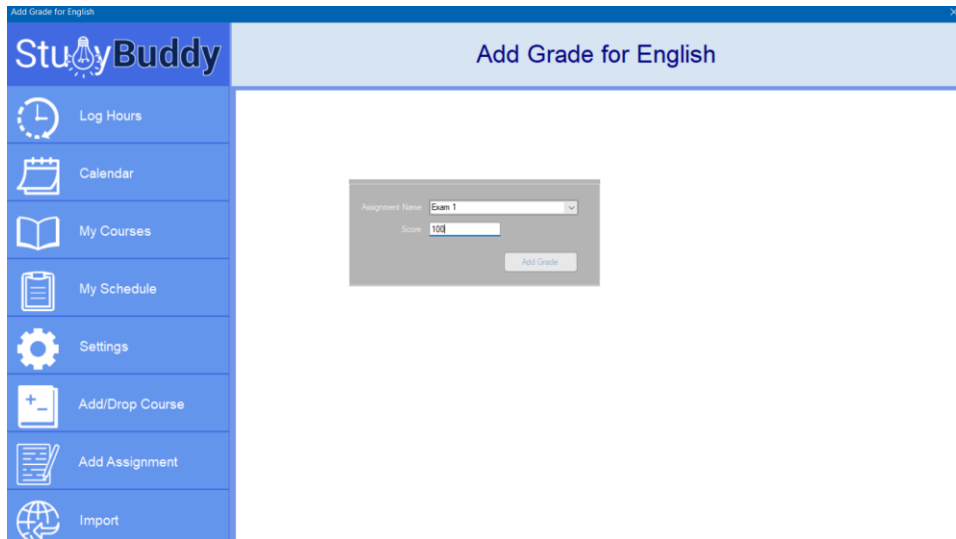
Add Grade for English

StudyBuddy

Add Grade for English

Log Hours

Calendar

My Courses

My Schedule

Settings

Add/Drop Course

Add Assignment

Import

Assignment Name: Exam 1

Score: 100

Add Grade